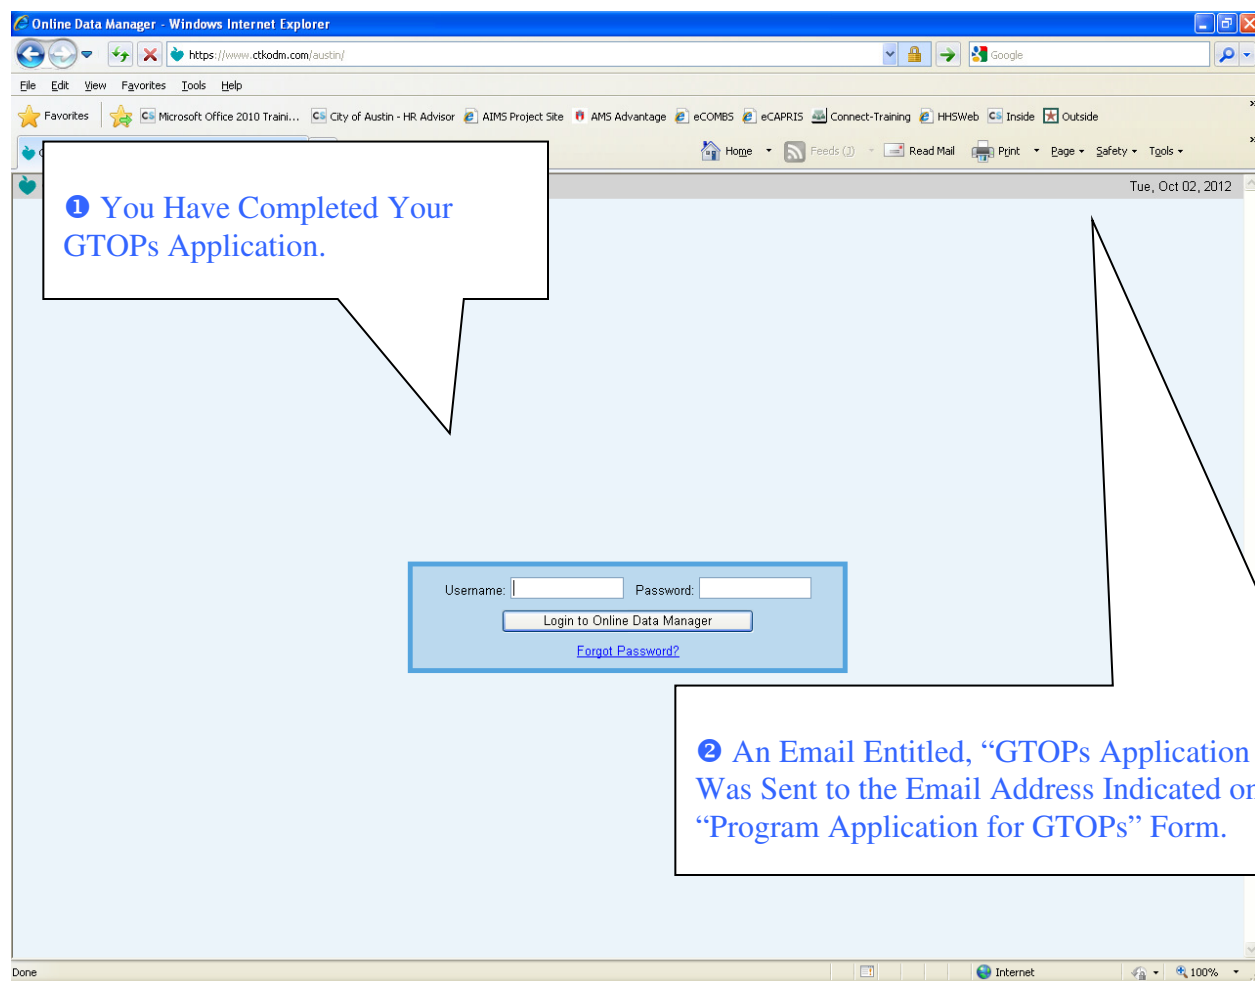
Online Data Manager - Windows Internet Explorer

https://www.ctkodm.com/austin/

Google

File Edit View Favorites Tools Help

Favorites Microsoft Office 2010 Traini... City of Austin - HR Advisor AIMS Project Site AMS Advantage eCOMBS eCAPRIS Connect-Training HHSWeb Inside Outside

Home Feeds (J) Read Mail Print Page Safety Tools

Tue, Oct 02, 2012

❶ You Have Completed Your GTOPs Application.

Username: Password:

Login to Online Data Manager

Forgot Password?

❷ An Email Entitled, “GTOPs Application Was Sent to the Email Address Indicated o “Program Application for GTOPs” Form.

Done

Internet

100%